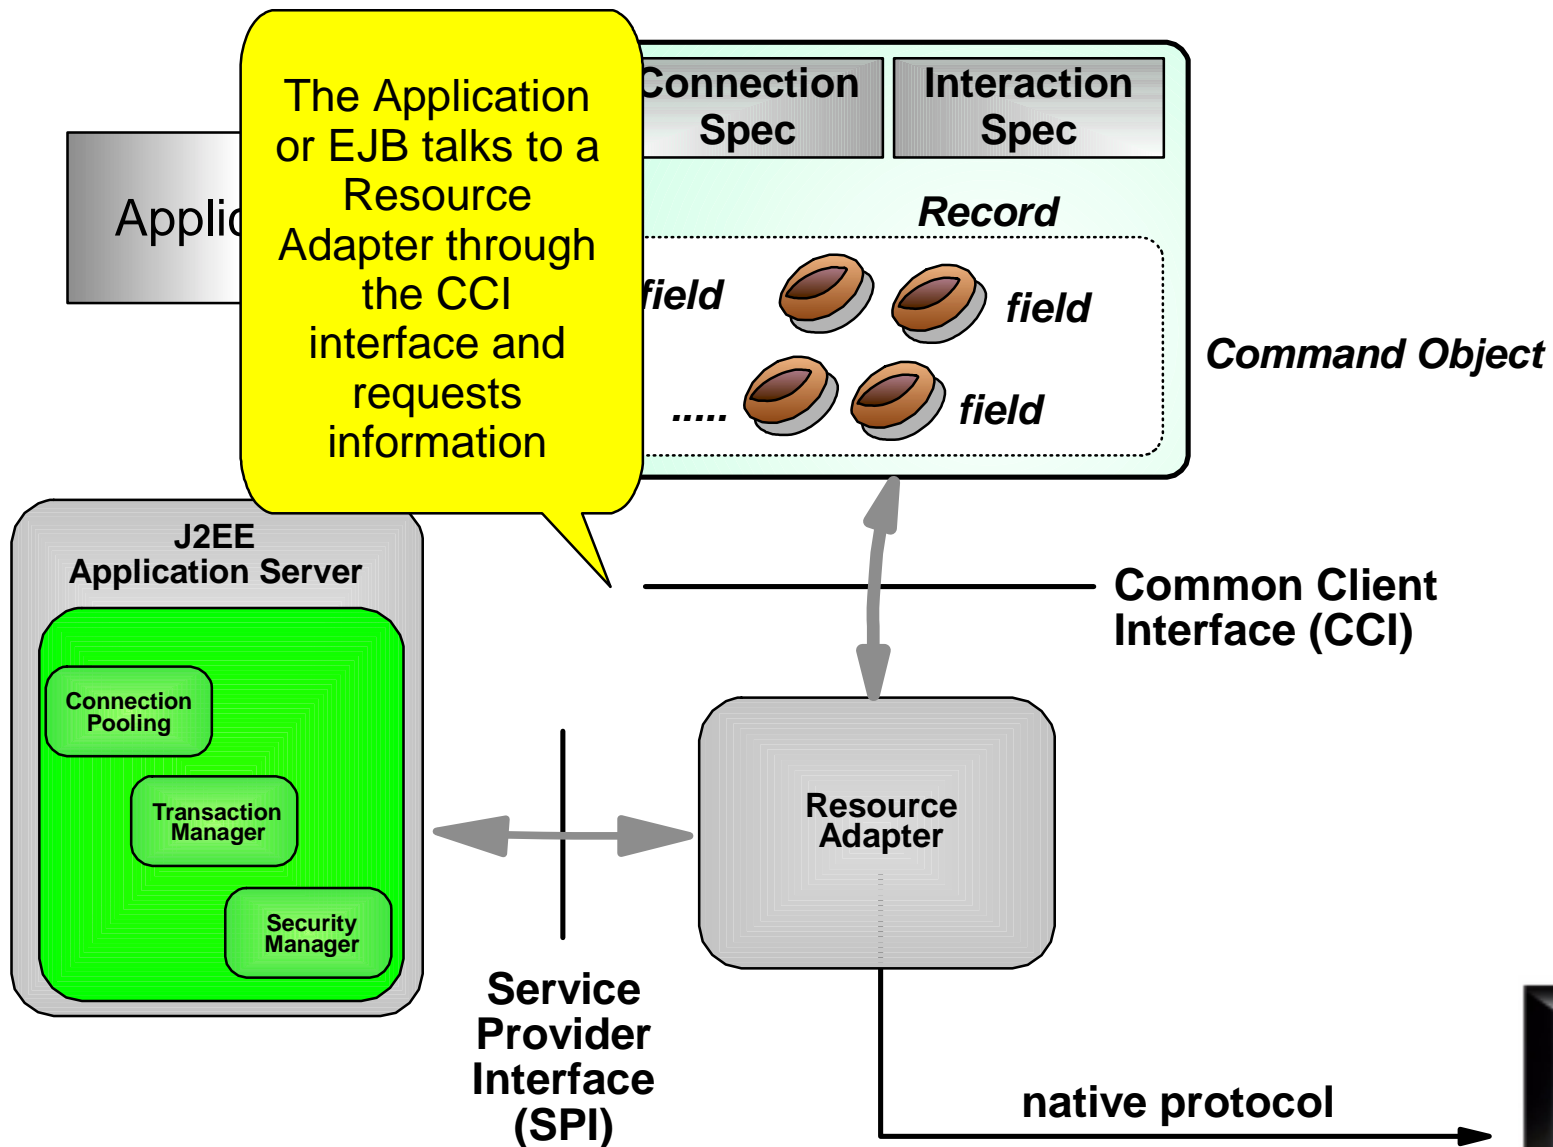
Applic

The Application or EJB talks to a Resource Adapter through the CCI interface and requests information

Connection Spec

Interaction Spec

Record

field

field

.....

field

Command Object

J2EE Application Server

Connection Pooling

Transaction Manager

Security Manager

Common Client Interface (CCI)

Resource Adapter

Service Provider Interface (SPI)

native protocol